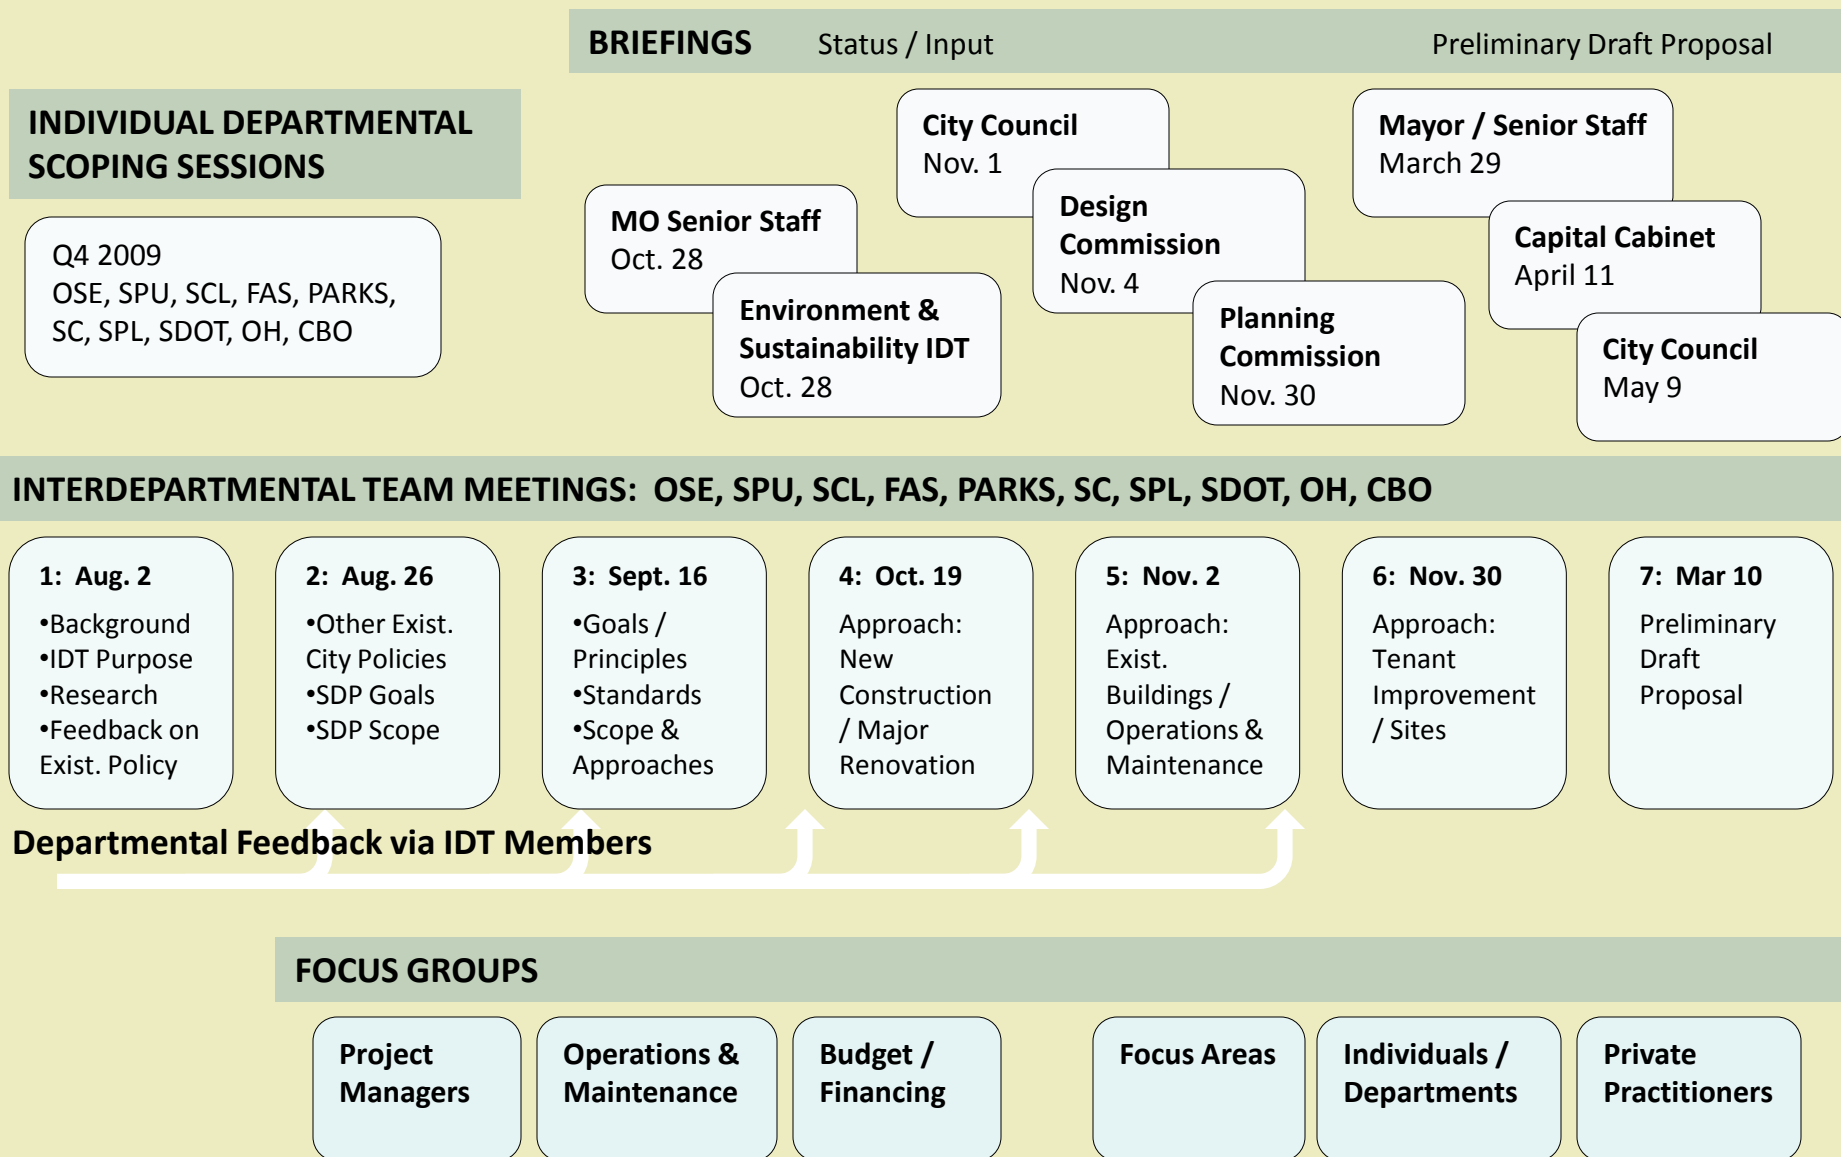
BRIEFINGS Status / Input Preliminary Draft Proposal

INDIVIDUAL DEPARTMENTAL SCOPING SESSIONS

Q4 2009
OSE, SPU, SCL, FAS, PARKS, SC, SPL, SDOT, OH, CBO

City Council
Nov. 1

MO Senior Staff
Oct. 28

Environment & Sustainability IDT
Oct. 28

Design Commission
Nov. 4

Planning Commission
Nov. 30

Mayor / Senior Staff
March 29

Capital Cabinet
April 11

City Council
May 9

INTERDEPARTMENTAL TEAM MEETINGS: OSE, SPU, SCL, FAS, PARKS, SC, SPL, SDOT, OH, CBO

1: Aug. 2
•Background
•IDT Purpose
•Research
•Feedback on Exist. Policy

2: Aug. 26
•Other Exist. City Policies
•SDP Goals
•SDP Scope

3: Sept. 16
•Goals / Principles
•Standards
•Scope & Approaches

4: Oct. 19
Approach: New Construction / Major Renovation

5: Nov. 2
Approach: Exist. Buildings / Operations & Maintenance

6: Nov. 30
Approach: Tenant Improvement / Sites

7: Mar 10
Preliminary Draft Proposal

Departmental Feedback via IDT Members

FOCUS GROUPS

Project Managers

Operations & Maintenance

Budget / Financing

Focus Areas

Individuals / Departments

Private Practitioners